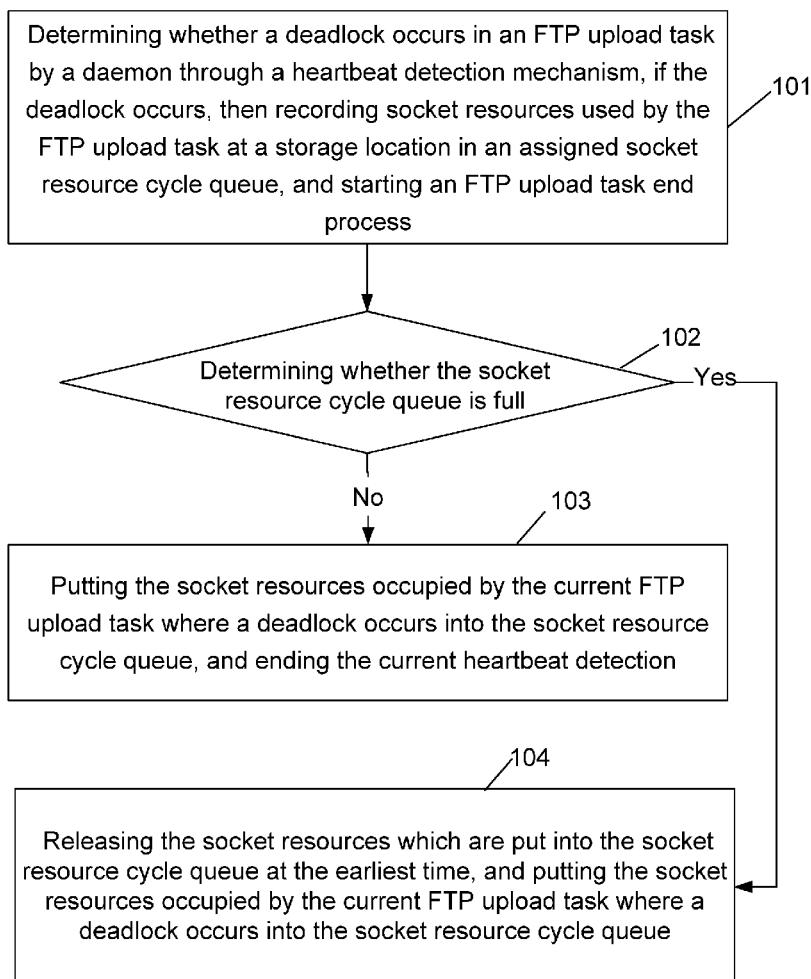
Determining whether a deadlock occurs in an FTP upload task by a daemon through a heartbeat detection mechanism, if the deadlock occurs, then recording socket resources used by the FTP upload task at a storage location in an assigned socket resource cycle queue, and starting an FTP upload task end process

101

Determining whether the socket resource cycle queue is full

102

Yes

No

103

Putting the socket resources occupied by the current FTP upload task where a deadlock occurs into the socket resource cycle queue, and ending the current heartbeat detection

104

Releasing the socket resources which are put into the socket resource cycle queue at the earliest time, and putting the socket resources occupied by the current FTP upload task where a deadlock occurs into the socket resource cycle queue